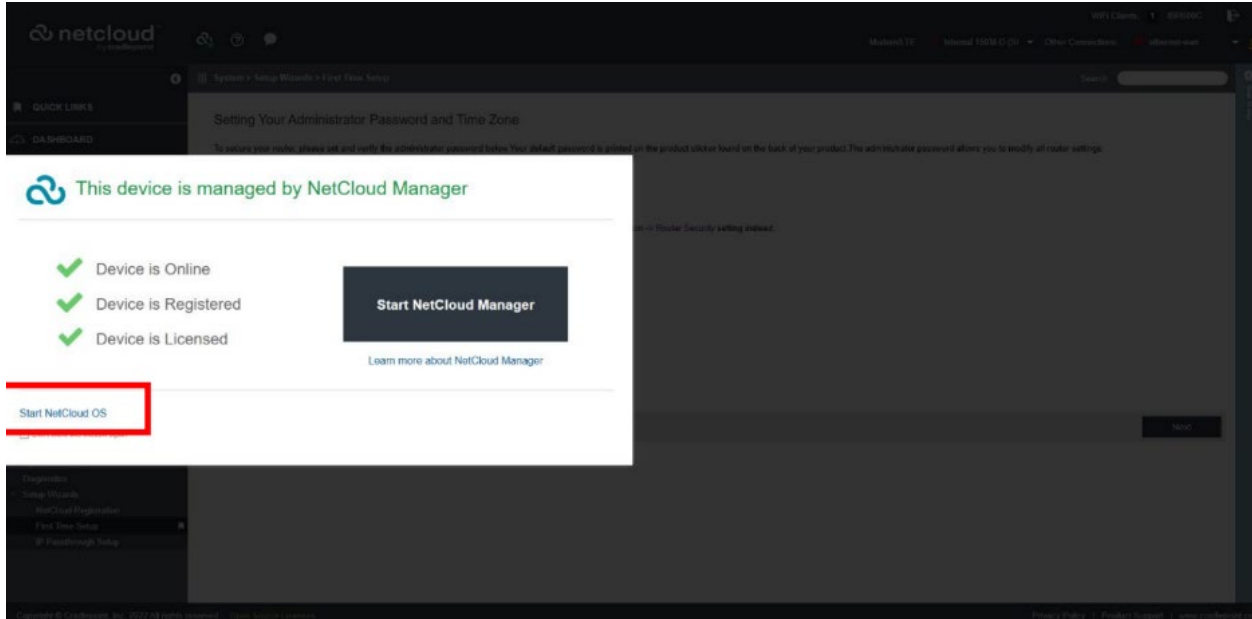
netcloud

by cradlepoint

QUICK LINKS

DASHBOARD

System > Setup Wizards > First Time Setup

Search

Setting Your Administrator Password and Time Zone

To secure your router, please set and verify the administrator password below. Your default password is printed on the product sticker found on the back of your product. The administrator password allows you to modify all router settings.

This device is managed by NetCloud Manager

Device is Online

Device is Registered

Device is Licensed

Start NetCloud Manager

Learn more about NetCloud Manager

Start NetCloud OS

Diagnostics

Setup Wizards

NetCloud Registration

First Time Setup

IP Passthrough Setup

Next

Copyright © Cradlepoint, Inc. 2022 All rights reserved.

Privacy Policy | Product Support | www.cradlepoint.com